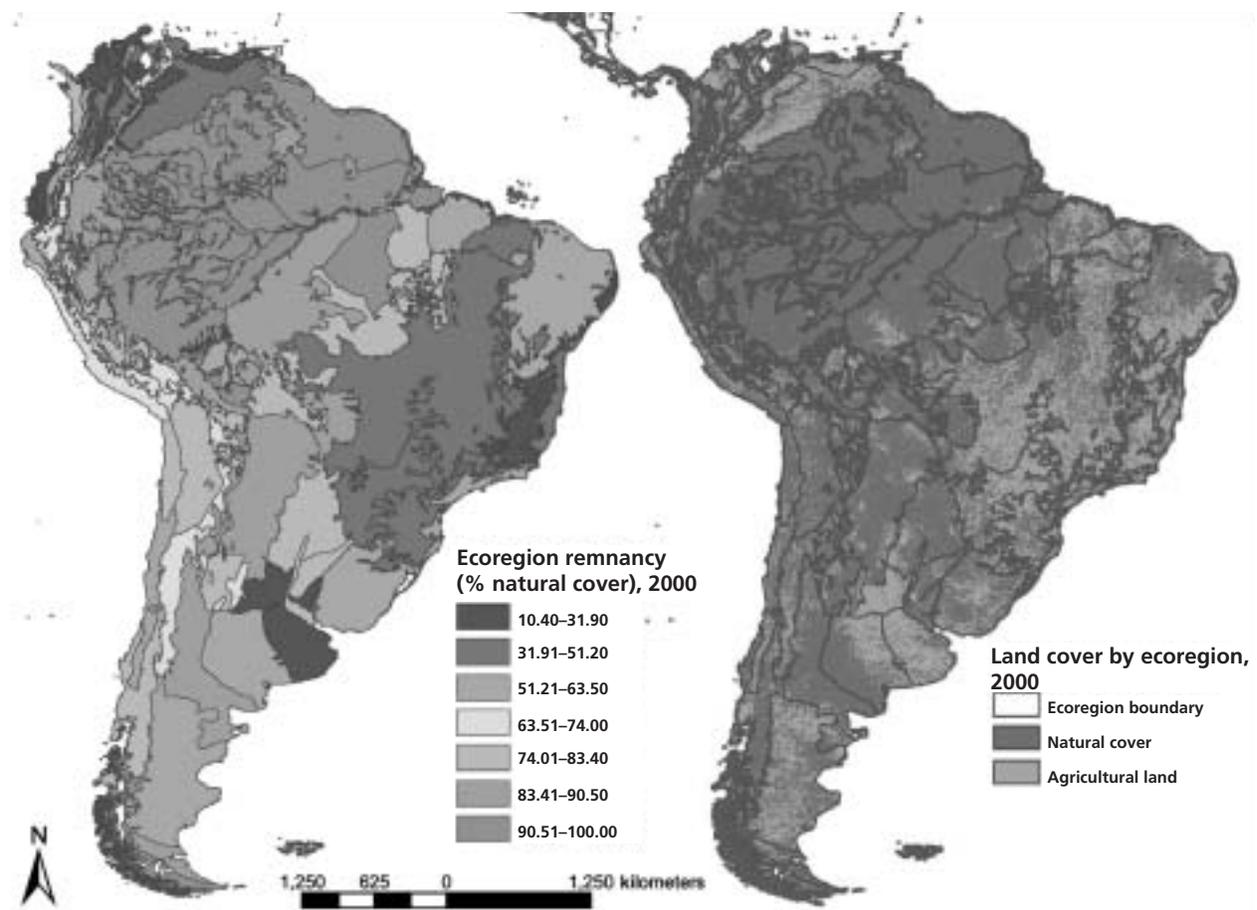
Ecoregion remnancy (% natural cover), 2000

10.40–31.90

31.91–51.20

51.21–63.50

63.51–74.00

74.01–83.40

83.41–90.50

90.51–100.00

Land cover by ecoregion, 2000

Ecoregion boundary

Natural cover

Agricultural land

N

1,250 625 0 1,250 kilometers